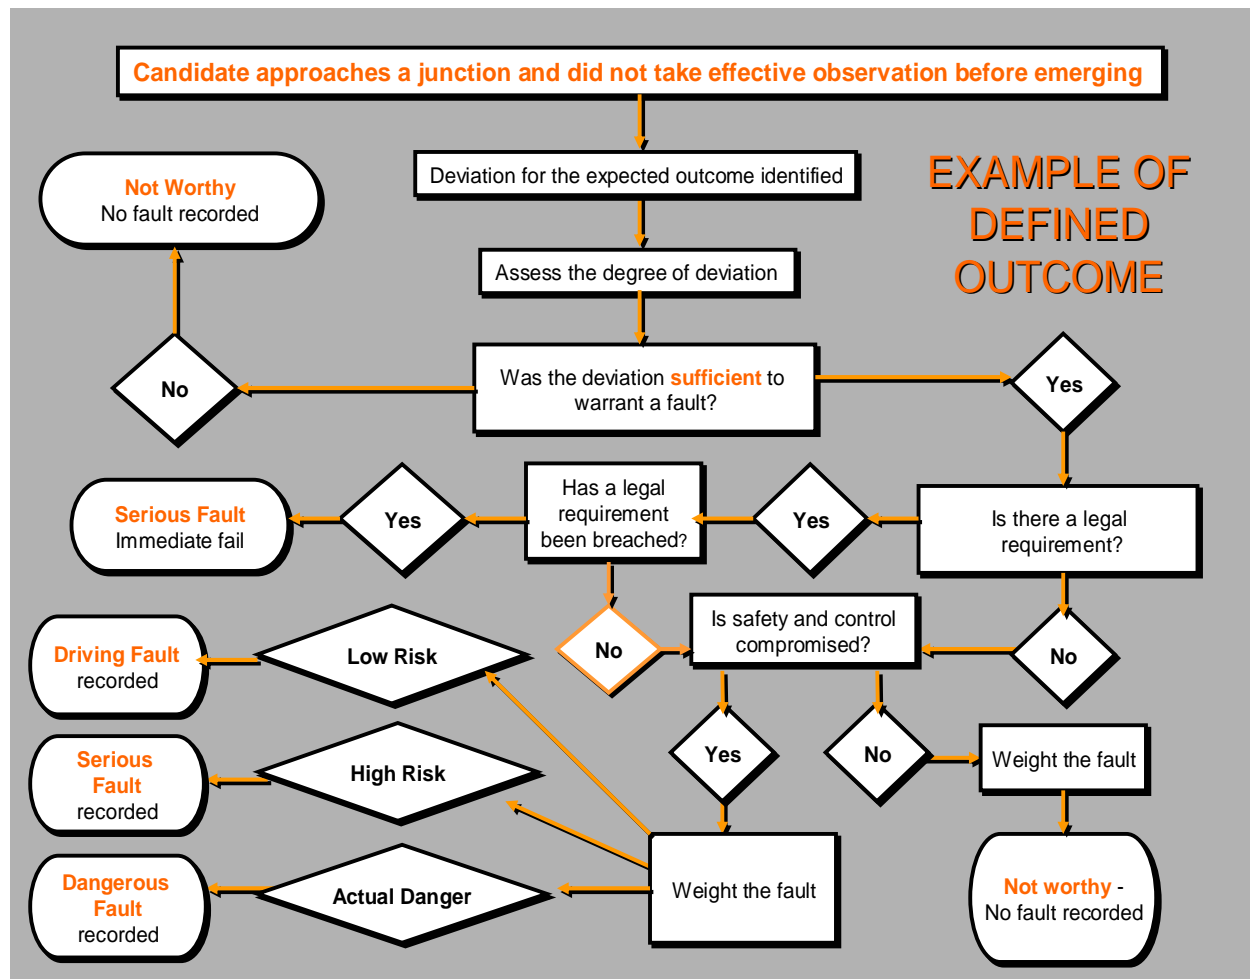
Candidate approaches a junction and did not take effective observation before emerging

Deviation for the expected outcome identified

EXAMPLE OF DEFINED OUTCOME

Not Worthy
No fault recorded

Assess the degree of deviation

No

Was the deviation sufficient to warrant a fault?

Yes

Serious Fault
Immediate fail

Yes

Has a legal requirement been breached?

Yes

Is there a legal requirement?

Driving Fault
recorded

Low Risk

No

Is safety and control compromised?

No

Serious Fault
recorded

High Risk

Yes

No

Weight the fault

Dangerous Fault
recorded

Actual Danger

Weight the fault

Not worthy -
No fault recorded